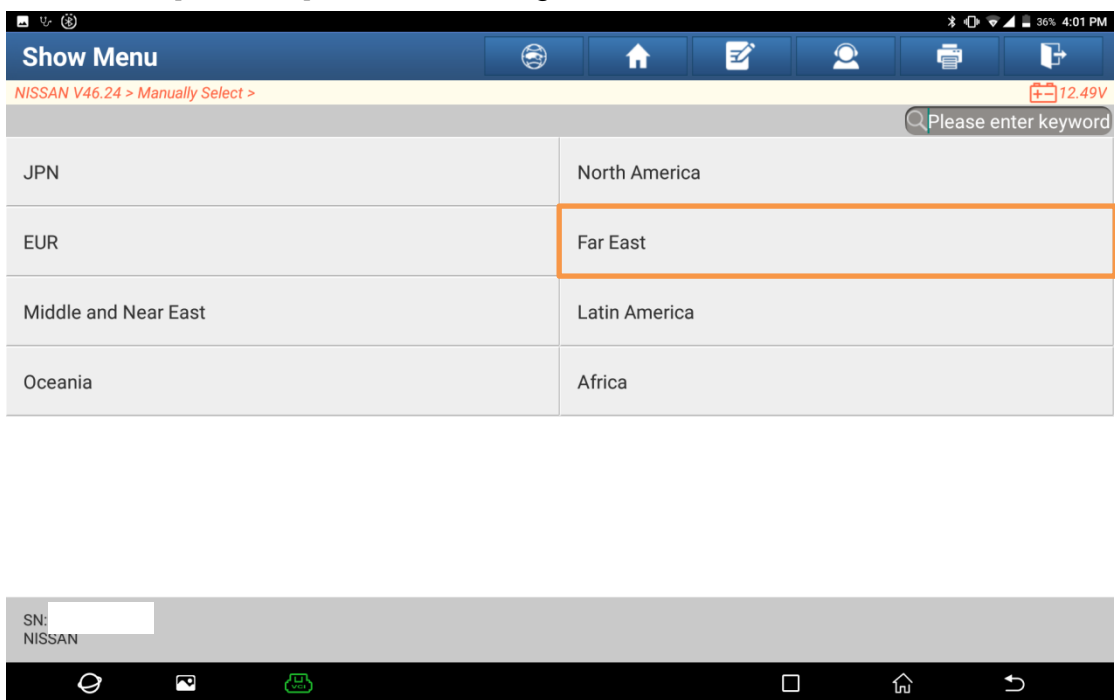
36% 4:01 PM

Show Menu

NISSAN V46.24 > Manually Select >

12.49V

Please enter keyword

| | |
|---|---|
| JPN | North America |
| EUR | Far East |
| Middle and Near East | Latin America |
| Oceania | Africa |

SN:
NISSAN

VCI